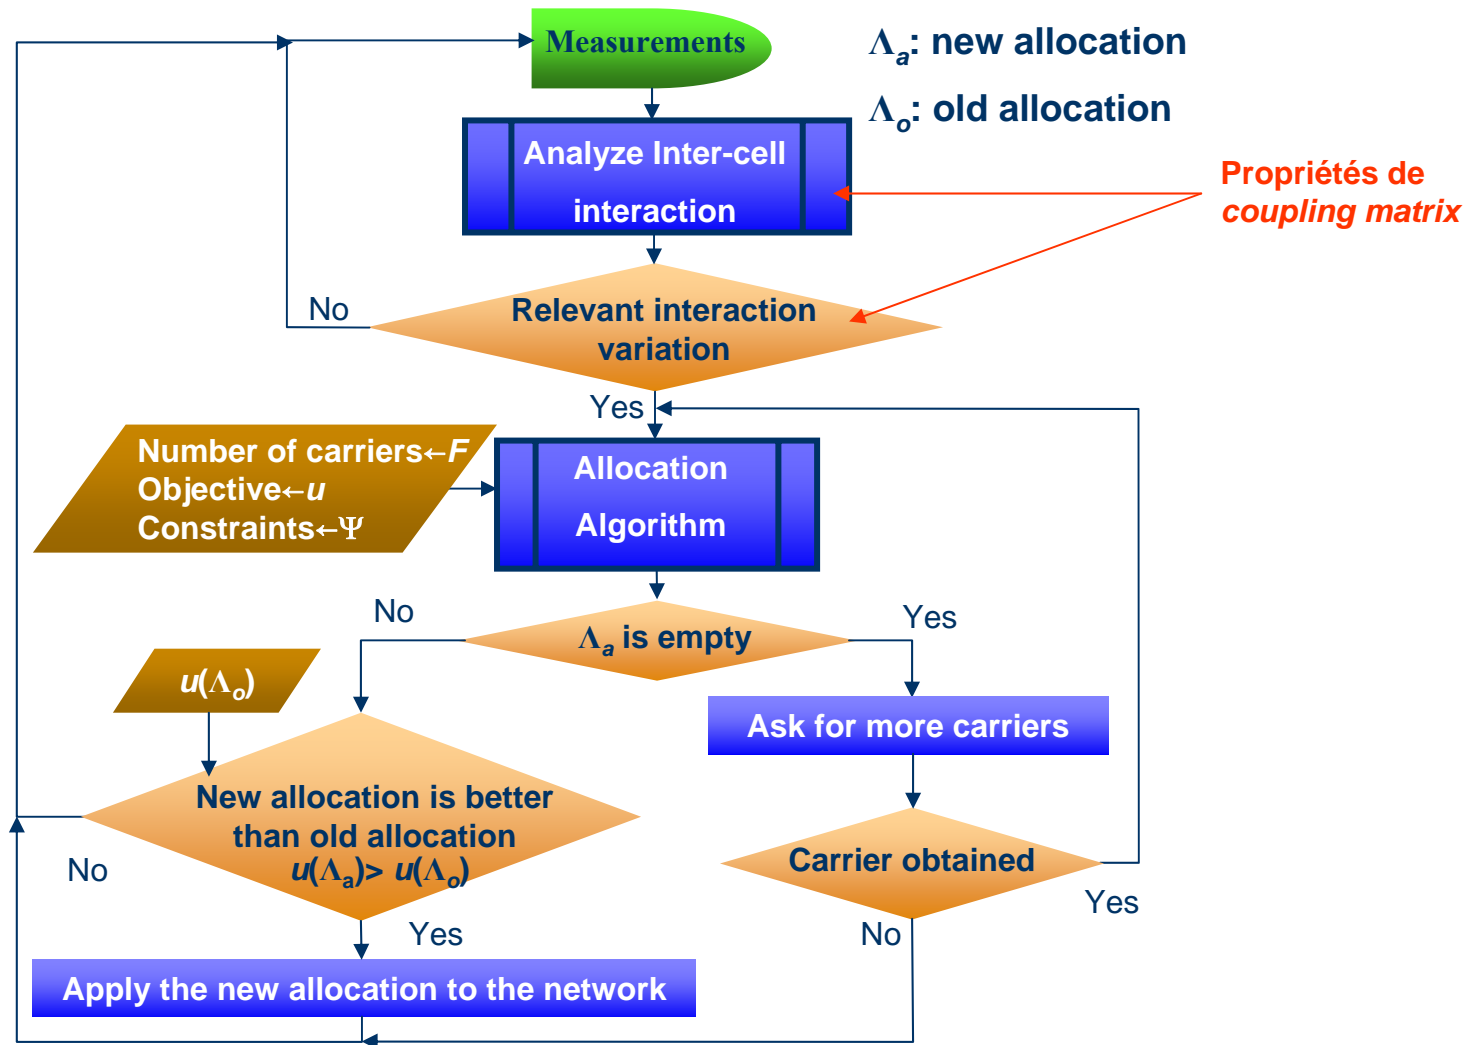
Measurements

$\Lambda_a$: new allocation

$\Lambda_o$: old allocation

Analyze Inter-cell interaction

Propriétés de *coupling matrix*

No

Relevant interaction variation

Yes

Number of carriers←*F*
Objective←*u*
Constraints←$\Psi$

Allocation Algorithm

No

$\Lambda_a$ is empty

Yes

$u(\Lambda_o)$

Ask for more carriers

New allocation is better than old allocation
$u(\Lambda_a) > u(\Lambda_o)$

No

Carrier obtained

Yes

Yes

No

Apply the new allocation to the network